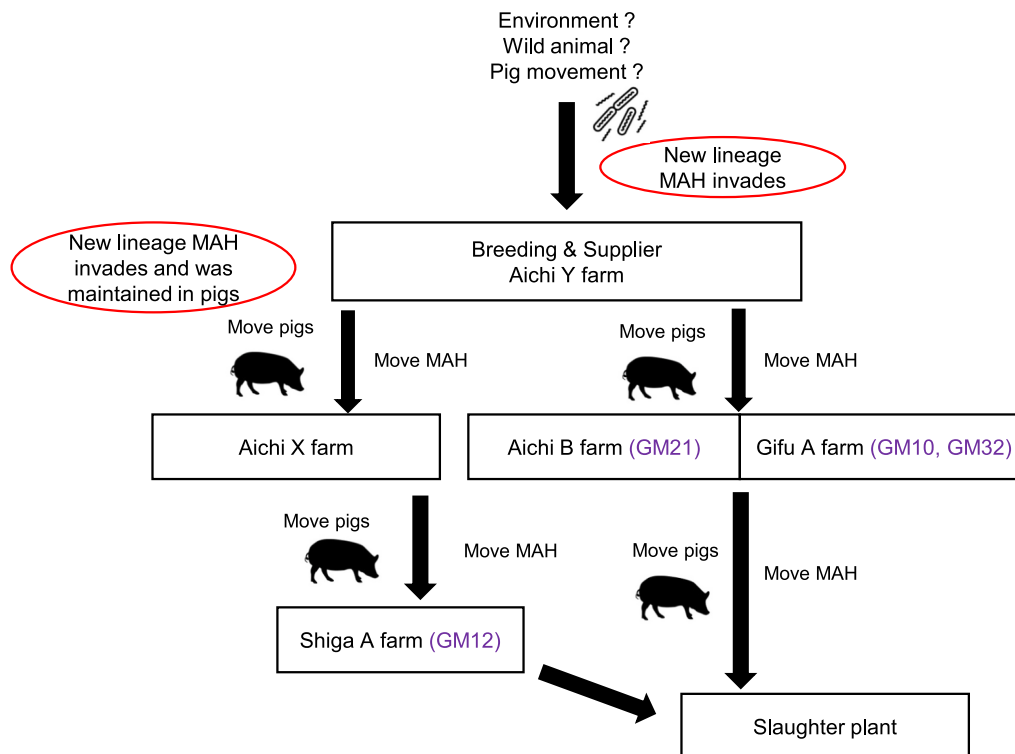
Environment ?
Wild animal ?
Pig movement ?

New lineage MAH invades

New lineage MAH invades and was maintained in pigs

Breeding & Supplier
Aichi Y farm

Move pigs

Move MAH

Move pigs

Move MAH

Aichi X farm

Aichi B farm (GM21)

Gifu A farm (GM10, GM32)

Move pigs

Move MAH

Move pigs

Move MAH

Shiga A farm (GM12)

Slaughter plant